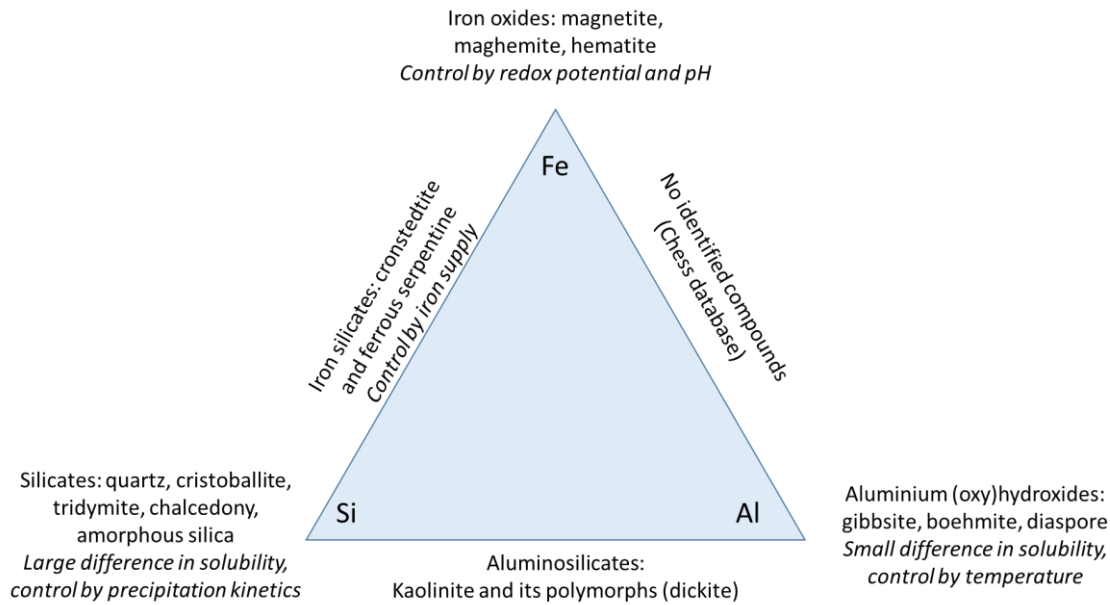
Iron oxides: magnetite, maghemite, hematite
*Control by redox potential and pH*

Fe

Iron silicates: cronstedtite and ferrous serpentine
*Control by iron supply*

No identified compounds (Chess database)

Silicates: quartz, cristoballite, tridymite, chalcedony, amorphous silica
*Large difference in solubility, control by precipitation kinetics*

Si

Al

Aluminium (oxy)hydroxides: gibbsite, boehmite, diaspore
*Small difference in solubility, control by temperature*

Aluminosilicates:
Kaolinite and its polymorphs (dickite)